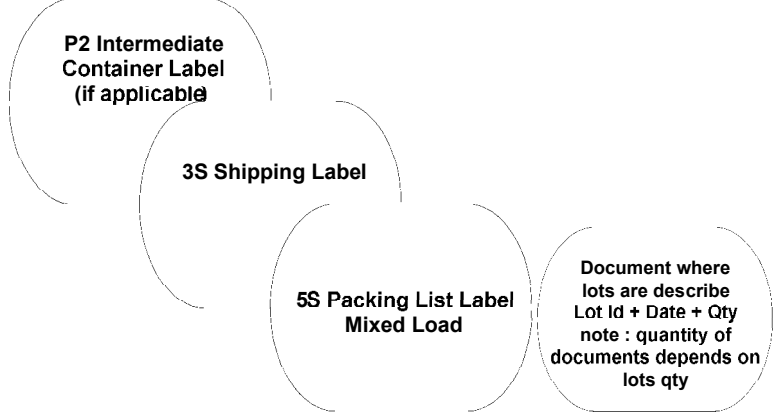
P2 Intermediate Container Label (if applicable)

3S Shipping Label

5S Packing List Label Mixed Load

Document where lots are describe Lot Id + Date + Qty note : quantity of documents depends on lots qty